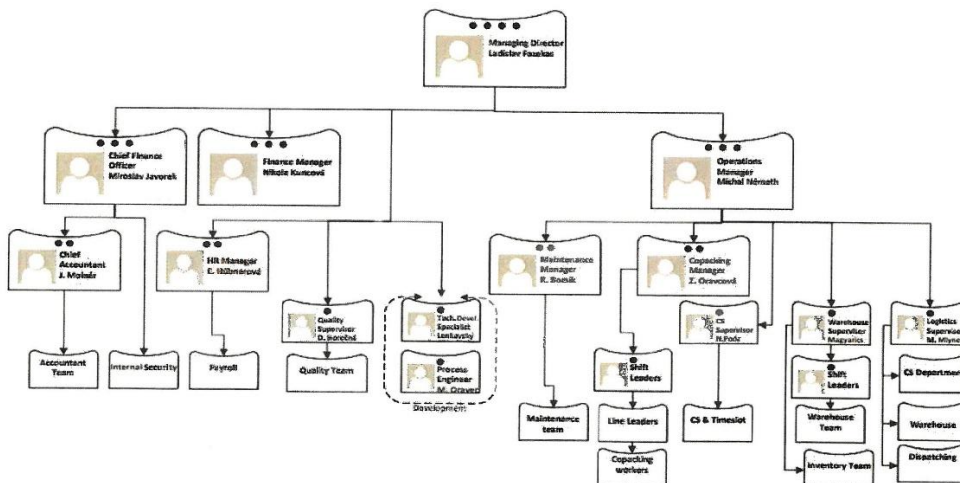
Managing Director
Ladislav Foukas

Chief Finance Officer
Miroslav Javorek

Finance Manager
Nikola Kuncová

Operations Manager
Michal Németh

Chief Accountant
J. Molnár

HR Manager
E. Billmerová

Quality Supervisor
D. Borečná

Tech. Devel. Specialist
Lenkavský

Process Engineer
M. Oravec

Development

Maintenance Manager
R. Bosák

Copacking Manager
Z. Oravcová

CS Supervisor
N.Fodz

Warehouse Supervisor
Magyarics

Logistics Supervisor
M. Mlyne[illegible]

Accountant Team

Internal Security

Payroll

Quality Team

Maintenance team

Shift Leaders

Line Leaders

Copacking workers

CS & Timeslot

Shift Leaders

Warehouse Team

Inventory Team

CS Departme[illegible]

Warehouse

Dispatching